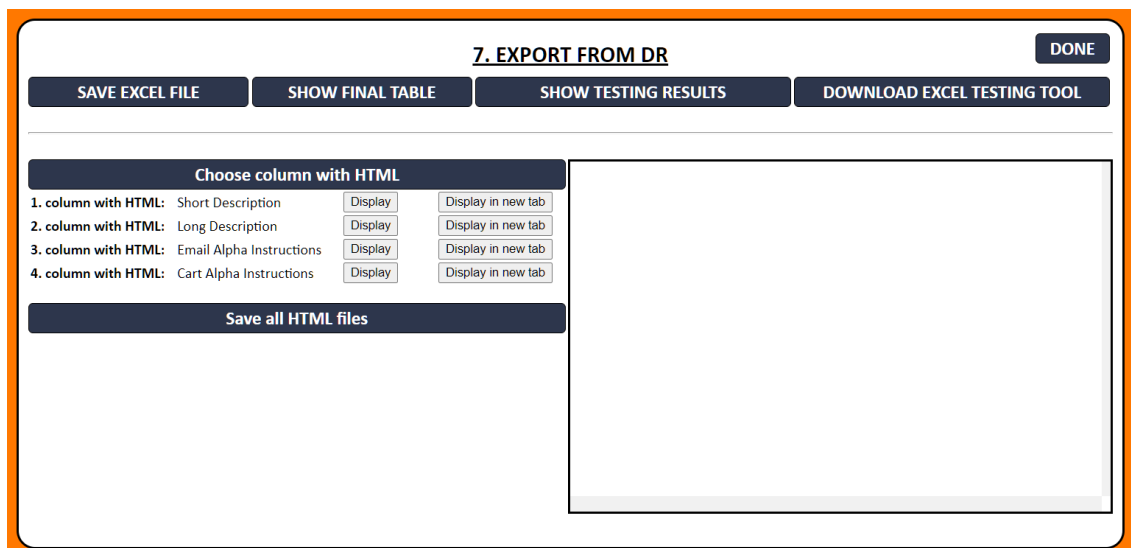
7. EXPORT FROM DR

DONE

SAVE EXCEL FILE

SHOW FINAL TABLE

SHOW TESTING RESULTS

DOWNLOAD EXCEL TESTING TOOL

Choose column with HTML

| | | | |
|---|---|---|---|
| **1. column with HTML:** | Short Description | Display | Display in new tab |
| **2. column with HTML:** | Long Description | Display | Display in new tab |
| **3. column with HTML:** | Email Alpha Instructions | Display | Display in new tab |
| **4. column with HTML:** | Cart Alpha Instructions | Display | Display in new tab |

Save all HTML files